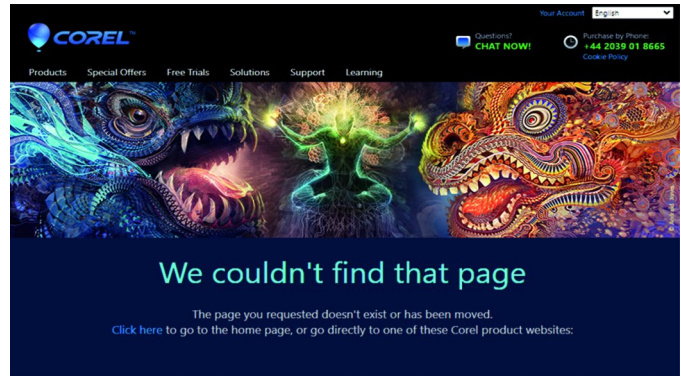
COREL™

Your Account English

Questions? CHAT NOW!

Purchase by Phone: +44 2039 01 8665 Cookie Policy

Products Special Offers Free Trials Solutions Support Learning

We couldn't find that page

The page you requested doesn't exist or has been moved.
Click here to go to the home page, or go directly to one of these Corel product websites: